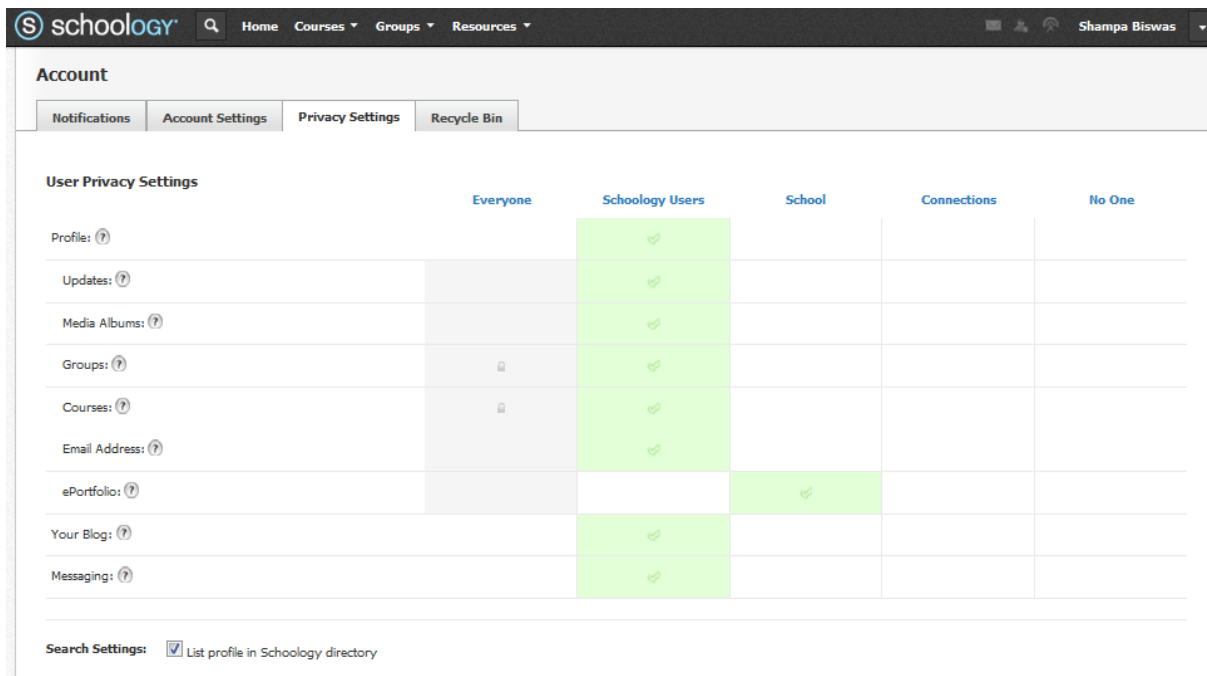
schoology Home Courses ▾ Groups ▾ Resources ▾ Shampa Biswas

Account

Notifications | Account Settings | Privacy Settings | Recycle Bin

User Privacy Settings

| | Everyone | Schoology Users | School | Connections | No One |
|---|---|---|---|---|---|
| Profile: ? | | | | | |
| Updates: ? | | | | | |
| Media Albums: ? | | | | | |
| Groups: ? | | | | | |
| Courses: ? | | | | | |
| Email Address: ? | | | | | |
| ePortfolio: ? | | | | | |
| Your Blog: ? | | | | | |
| Messaging: ? | | | | | |

Search Settings: List profile in Schoology directory